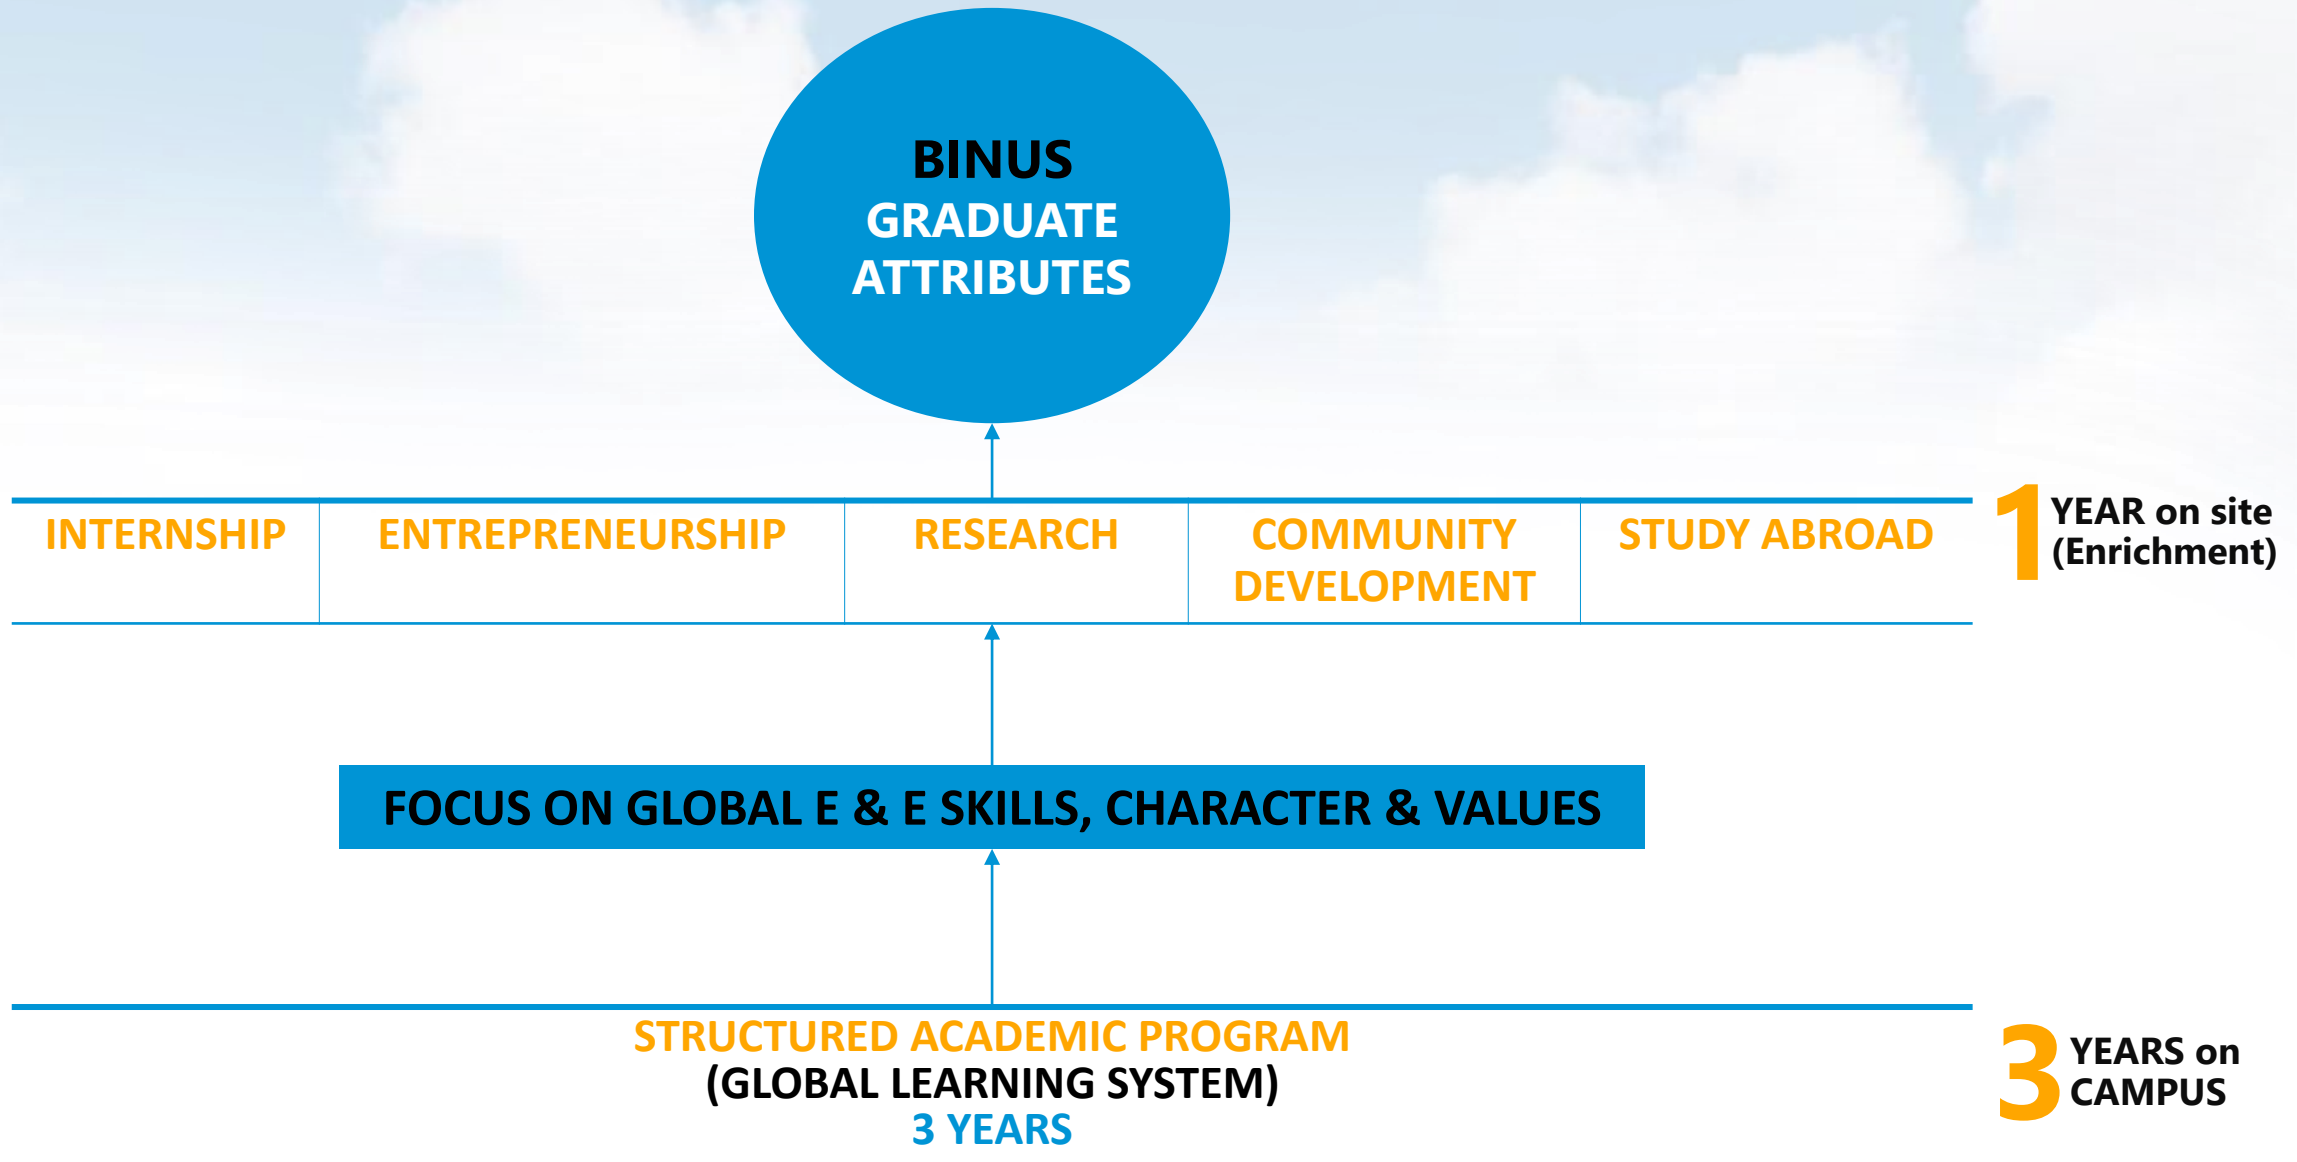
BINUS
GRADUATE
ATTRIBUTES

| INTERNSHIP | ENTREPRENEURSHIP | RESEARCH | COMMUNITY DEVELOPMENT | STUDY ABROAD |
|---|---|---|---|---|

1 YEAR on site (Enrichment)

FOCUS ON GLOBAL E & E SKILLS, CHARACTER & VALUES

STRUCTURED ACADEMIC PROGRAM
(GLOBAL LEARNING SYSTEM)
3 YEARS

3 YEARS on CAMPUS